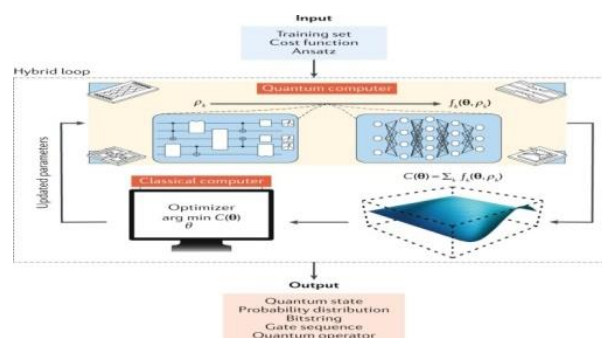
Input

Training set
Cost function
Ansatz

Hybrid loop

Quantum computer

$\rho_k$

$f_k(\mathbf{\theta}, \rho_k)$

Updated parameters

Classical computer

Optimizer
arg min $C(\mathbf{\theta})$
$\theta$

$C(\mathbf{\theta}) = \sum_k f_k(\mathbf{\theta}, \rho_k)$

Output

Quantum state
Probability distribution
Bitstring
Gate sequence
Quantum operator